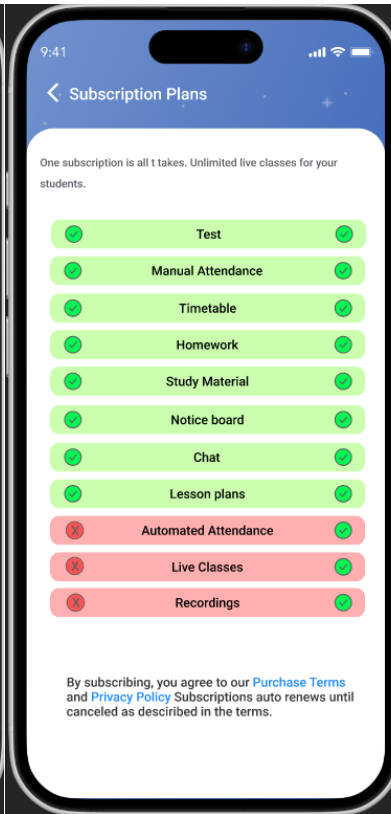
9:41

Subscription Plans

One subscription is all t takes. Unlimited live classes for your students.

Test
Manual Attendance
Timetable
Homework
Study Material
Notice board
Chat
Lesson plans
Automated Attendance
Live Classes
Recordings

By subscribing, you agree to our Purchase Terms and Privacy Policy Subscriptions auto renews until canceled as described in the terms.